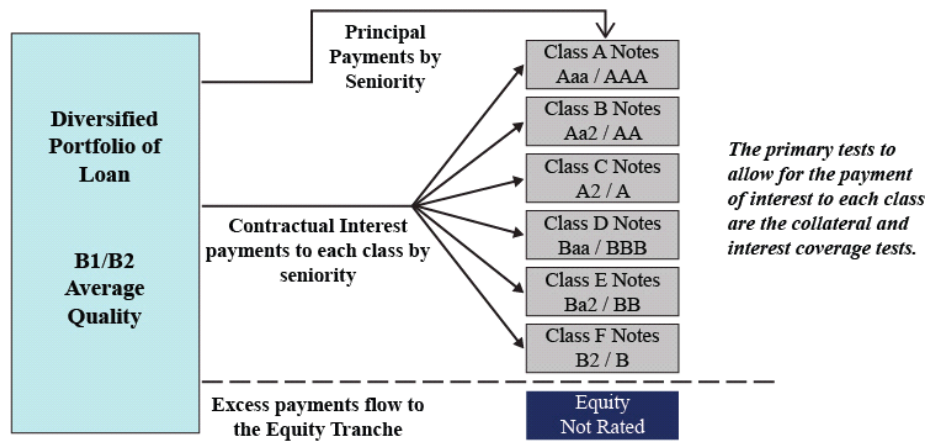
Diversified Portfolio of Loan

B1/B2 Average Quality

Principal Payments by Seniority

Contractual Interest payments to each class by seniority

Class A Notes Aaa / AAA

Class B Notes Aa2 / AA

Class C Notes A2 / A

Class D Notes Baa / BBB

Class E Notes Ba2 / BB

Class F Notes B2 / B

*The primary tests to allow for the payment of interest to each class are the collateral and interest coverage tests.*

Excess payments flow to the Equity Tranche

Equity Not Rated